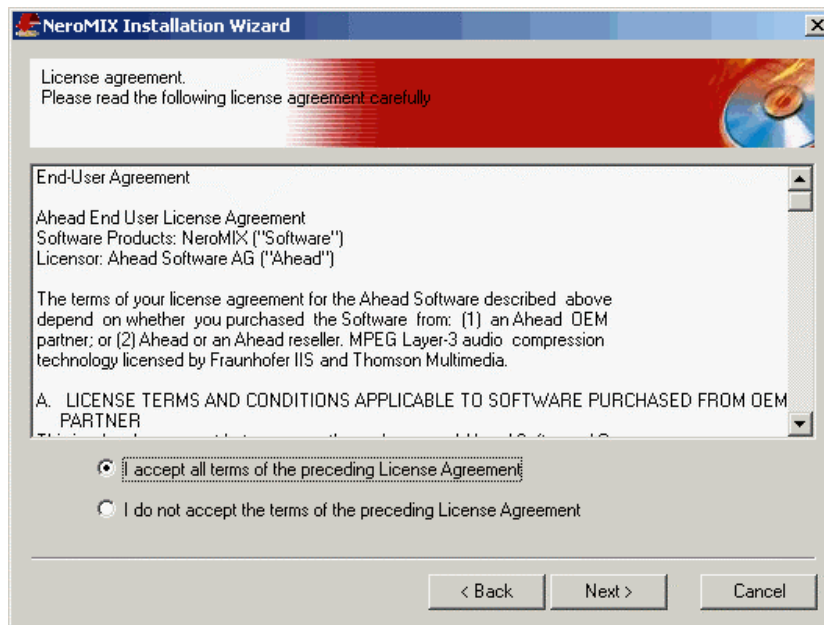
NeroMIX Installation Wizard

License agreement.
Please read the following license agreement carefully

End-User Agreement

Ahead End User License Agreement
Software Products: NeroMIX ("Software")
Licensor: Ahead Software AG ("Ahead")

The terms of your license agreement for the Ahead Software described above depend on whether you purchased the Software from: (1) an Ahead OEM partner; or (2) Ahead or an Ahead reseller. MPEG Layer-3 audio compression technology licensed by Fraunhofer IIS and Thomson Multimedia.

A. LICENSE TERMS AND CONDITIONS APPLICABLE TO SOFTWARE PURCHASED FROM OEM PARTNER
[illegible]

I accept all terms of the preceding License Agreement

I do not accept the terms of the preceding License Agreement

< Back

Next >

Cancel